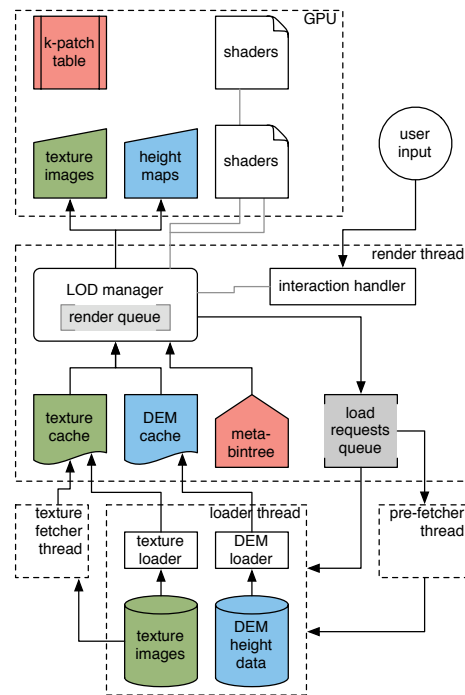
GPU

k-patch table

shaders

texture images

height maps

shaders

user input

render thread

LOD manager

render queue

interaction handler

texture cache

DEM cache

meta-bintree

load requests queue

texture fetcher thread

loader thread

texture loader

DEM loader

pre-fetcher thread

texture images

DEM height data